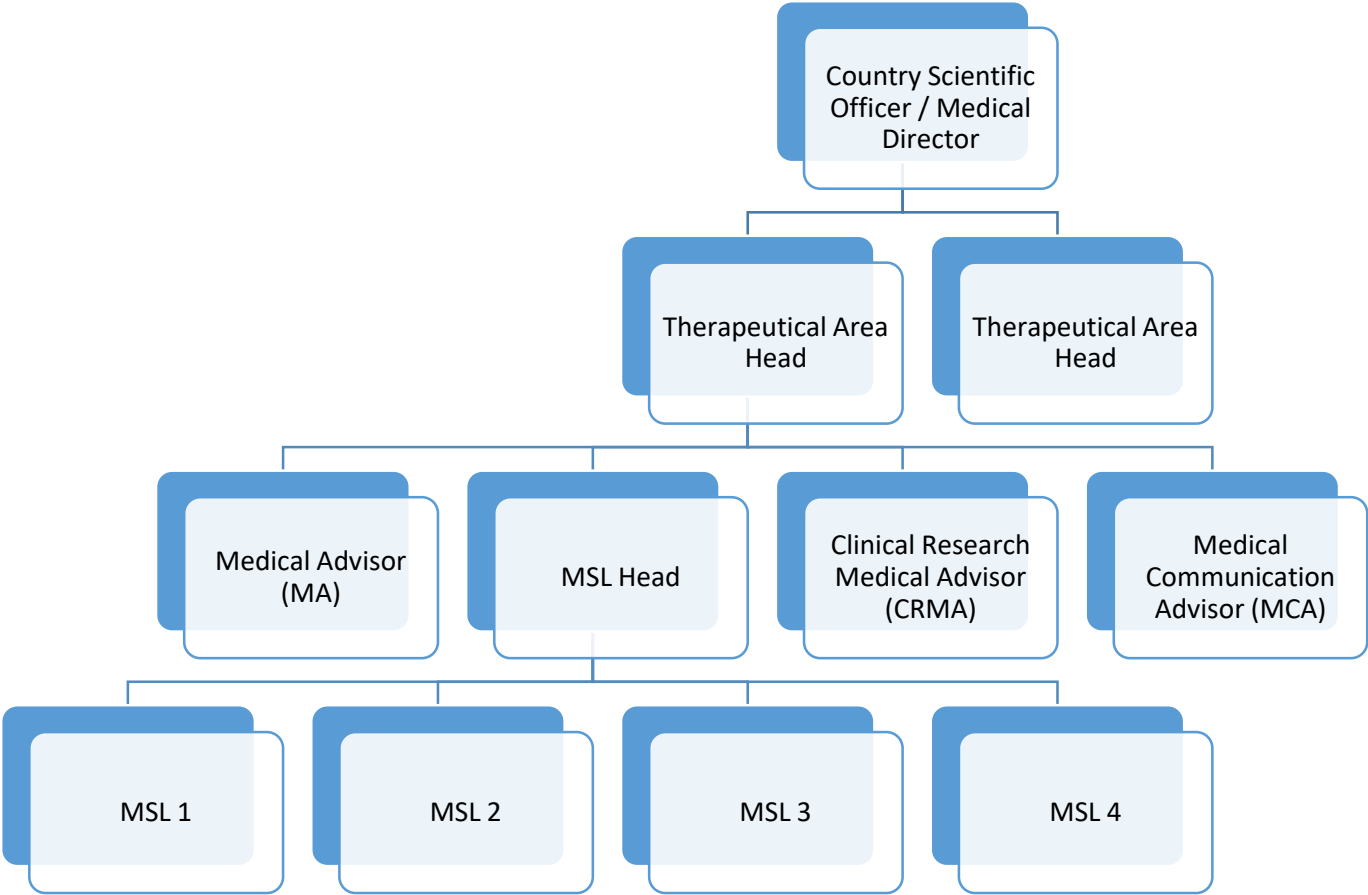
Country Scientific Officer / Medical Director

Therapeutical Area Head

Therapeutical Area Head

Medical Advisor (MA)

MSL Head

Clinical Research Medical Advisor (CRMA)

Medical Communication Advisor (MCA)

MSL 1

MSL 2

MSL 3

MSL 4